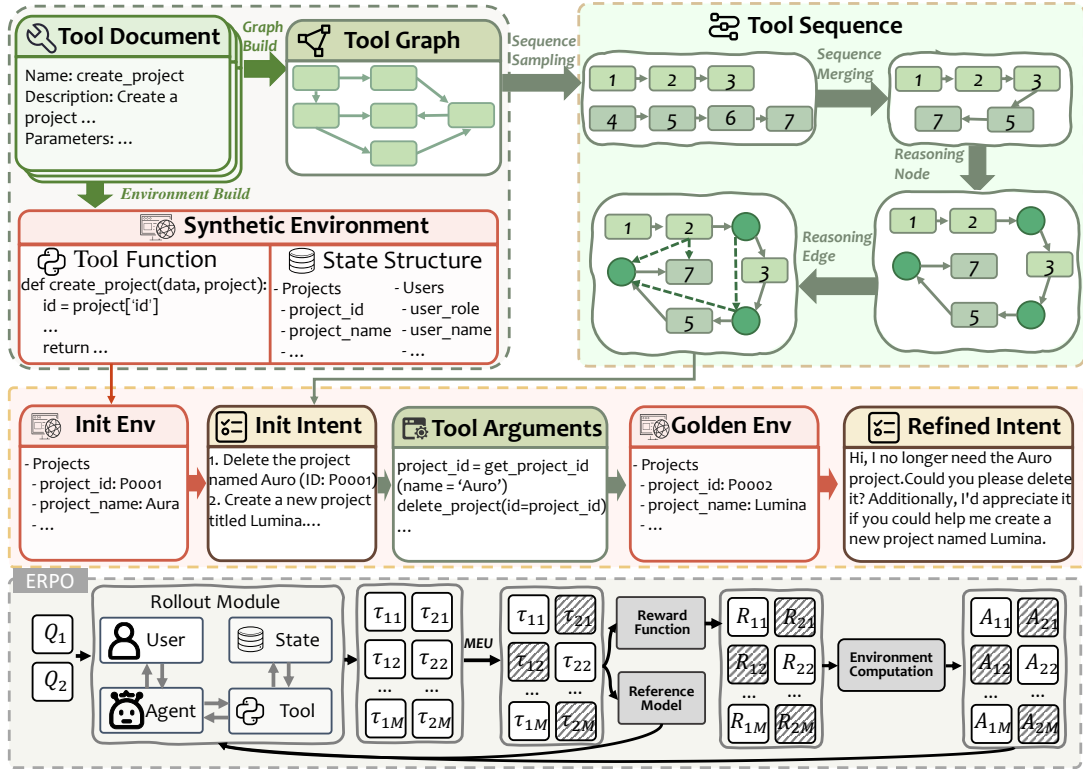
Tool Document
Name: create_project
Description: Create a project ...
Parameters: ...

Graph Build

Tool Graph

Environment Build

Sequence Sampling

Tool Sequence

1 2 3
4 5 6 7

Sequence Merging

1 2 3
7 5

Reasoning Node

1 2
7 3
5

Reasoning Edge

1 2
7 3
5

Synthetic Environment

Tool Function
def create_project(data, project):
id = project['id']
...
return ...

State Structure
- Projects
- project_id
- project_name
- ...
- Users
- user_role
- user_name
- ...

Init Env
- Projects
- project_id: P0001
- project_name: Aura
- ...

Init Intent
1. Delete the project named Auro (ID: P0001)
2. Create a new project titled Lumina....

Tool Arguments
project_id = get_project_id (name = 'Auro')
delete_project(id=project_id)
...

Golden Env
- Projects
- project_id: P0002
- project_name: Lumina
- ...

Refined Intent
Hi, I no longer need the Auro project.Could you please delete it? Additionally, I'd appreciate it if you could help me create a new project named Lumina.

ERPO

$Q_1$
$Q_2$

Rollout Module
User
State
Agent
Tool

$\tau_{11}$ $\tau_{21}$
$\tau_{12}$ $\tau_{22}$
... ...
$\tau_{1M}$ $\tau_{2M}$

MEU

$\tau_{11}$ $\tau_{21}$
$\tau_{12}$ $\tau_{22}$
... ...
$\tau_{1M}$ $\tau_{2M}$

Reward Function

Reference Model

$R_{11}$ $R_{21}$
$R_{12}$ $R_{22}$
... ...
$R_{1M}$ $R_{2M}$

Environment Computation

$A_{11}$ $A_{21}$
$A_{12}$ $A_{22}$
... ...
$A_{1M}$ $A_{2M}$